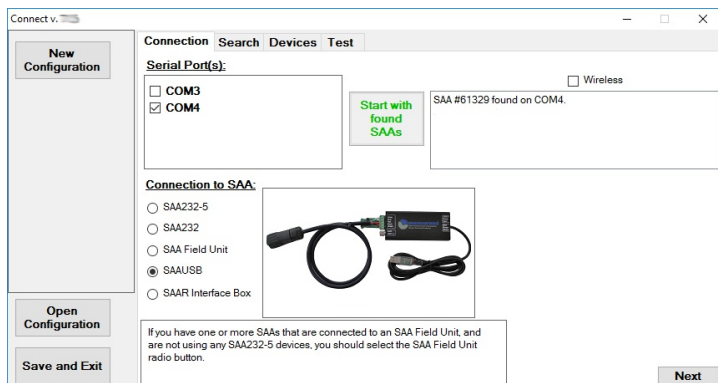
Connect v. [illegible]

New Configuration

Connection Search Devices Test

Serial Port(s):

☐ COM3
☑ COM4

Start with found SAAs

☐ Wireless

SAA #61329 found on COM4.

Connection to SAA:

○ SAA232-5
○ SAA232
○ SAA Field Unit
◉ SAAUSB
○ SAAR Interface Box

Open Configuration

Save and Exit

If you have one or more SAAs that are connected to an SAA Field Unit, and are not using any SAA232-5 devices, you should select the SAA Field Unit radio button.

Next